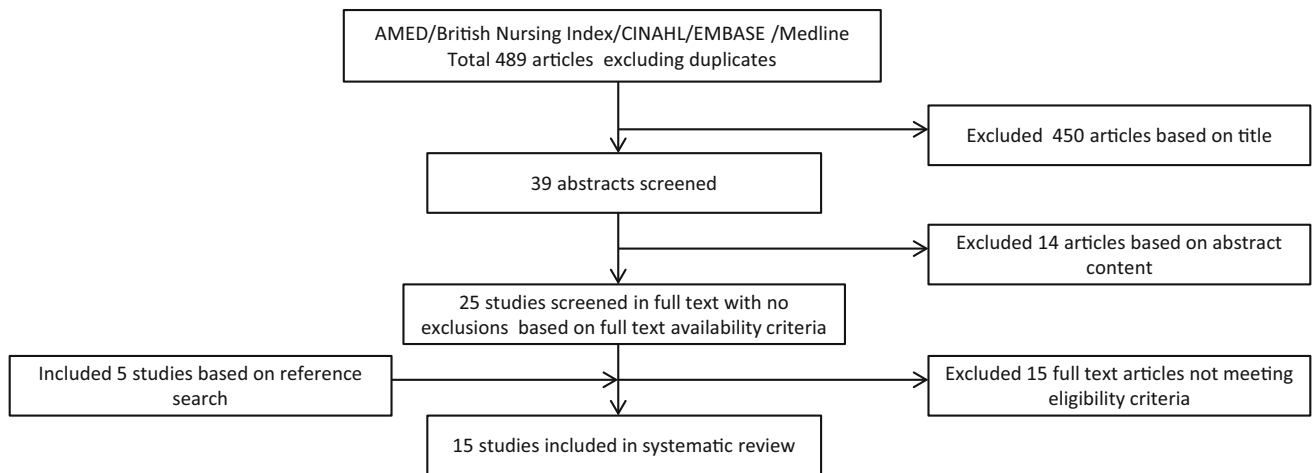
AMED/British Nursing Index/CINAHL/EMBASE /Medline
Total 489 articles excluding duplicates

Excluded 450 articles based on title

39 abstracts screened

Excluded 14 articles based on abstract content

25 studies screened in full text with no exclusions based on full text availability criteria

Included 5 studies based on reference search

Excluded 15 full text articles not meeting eligibility criteria

15 studies included in systematic review